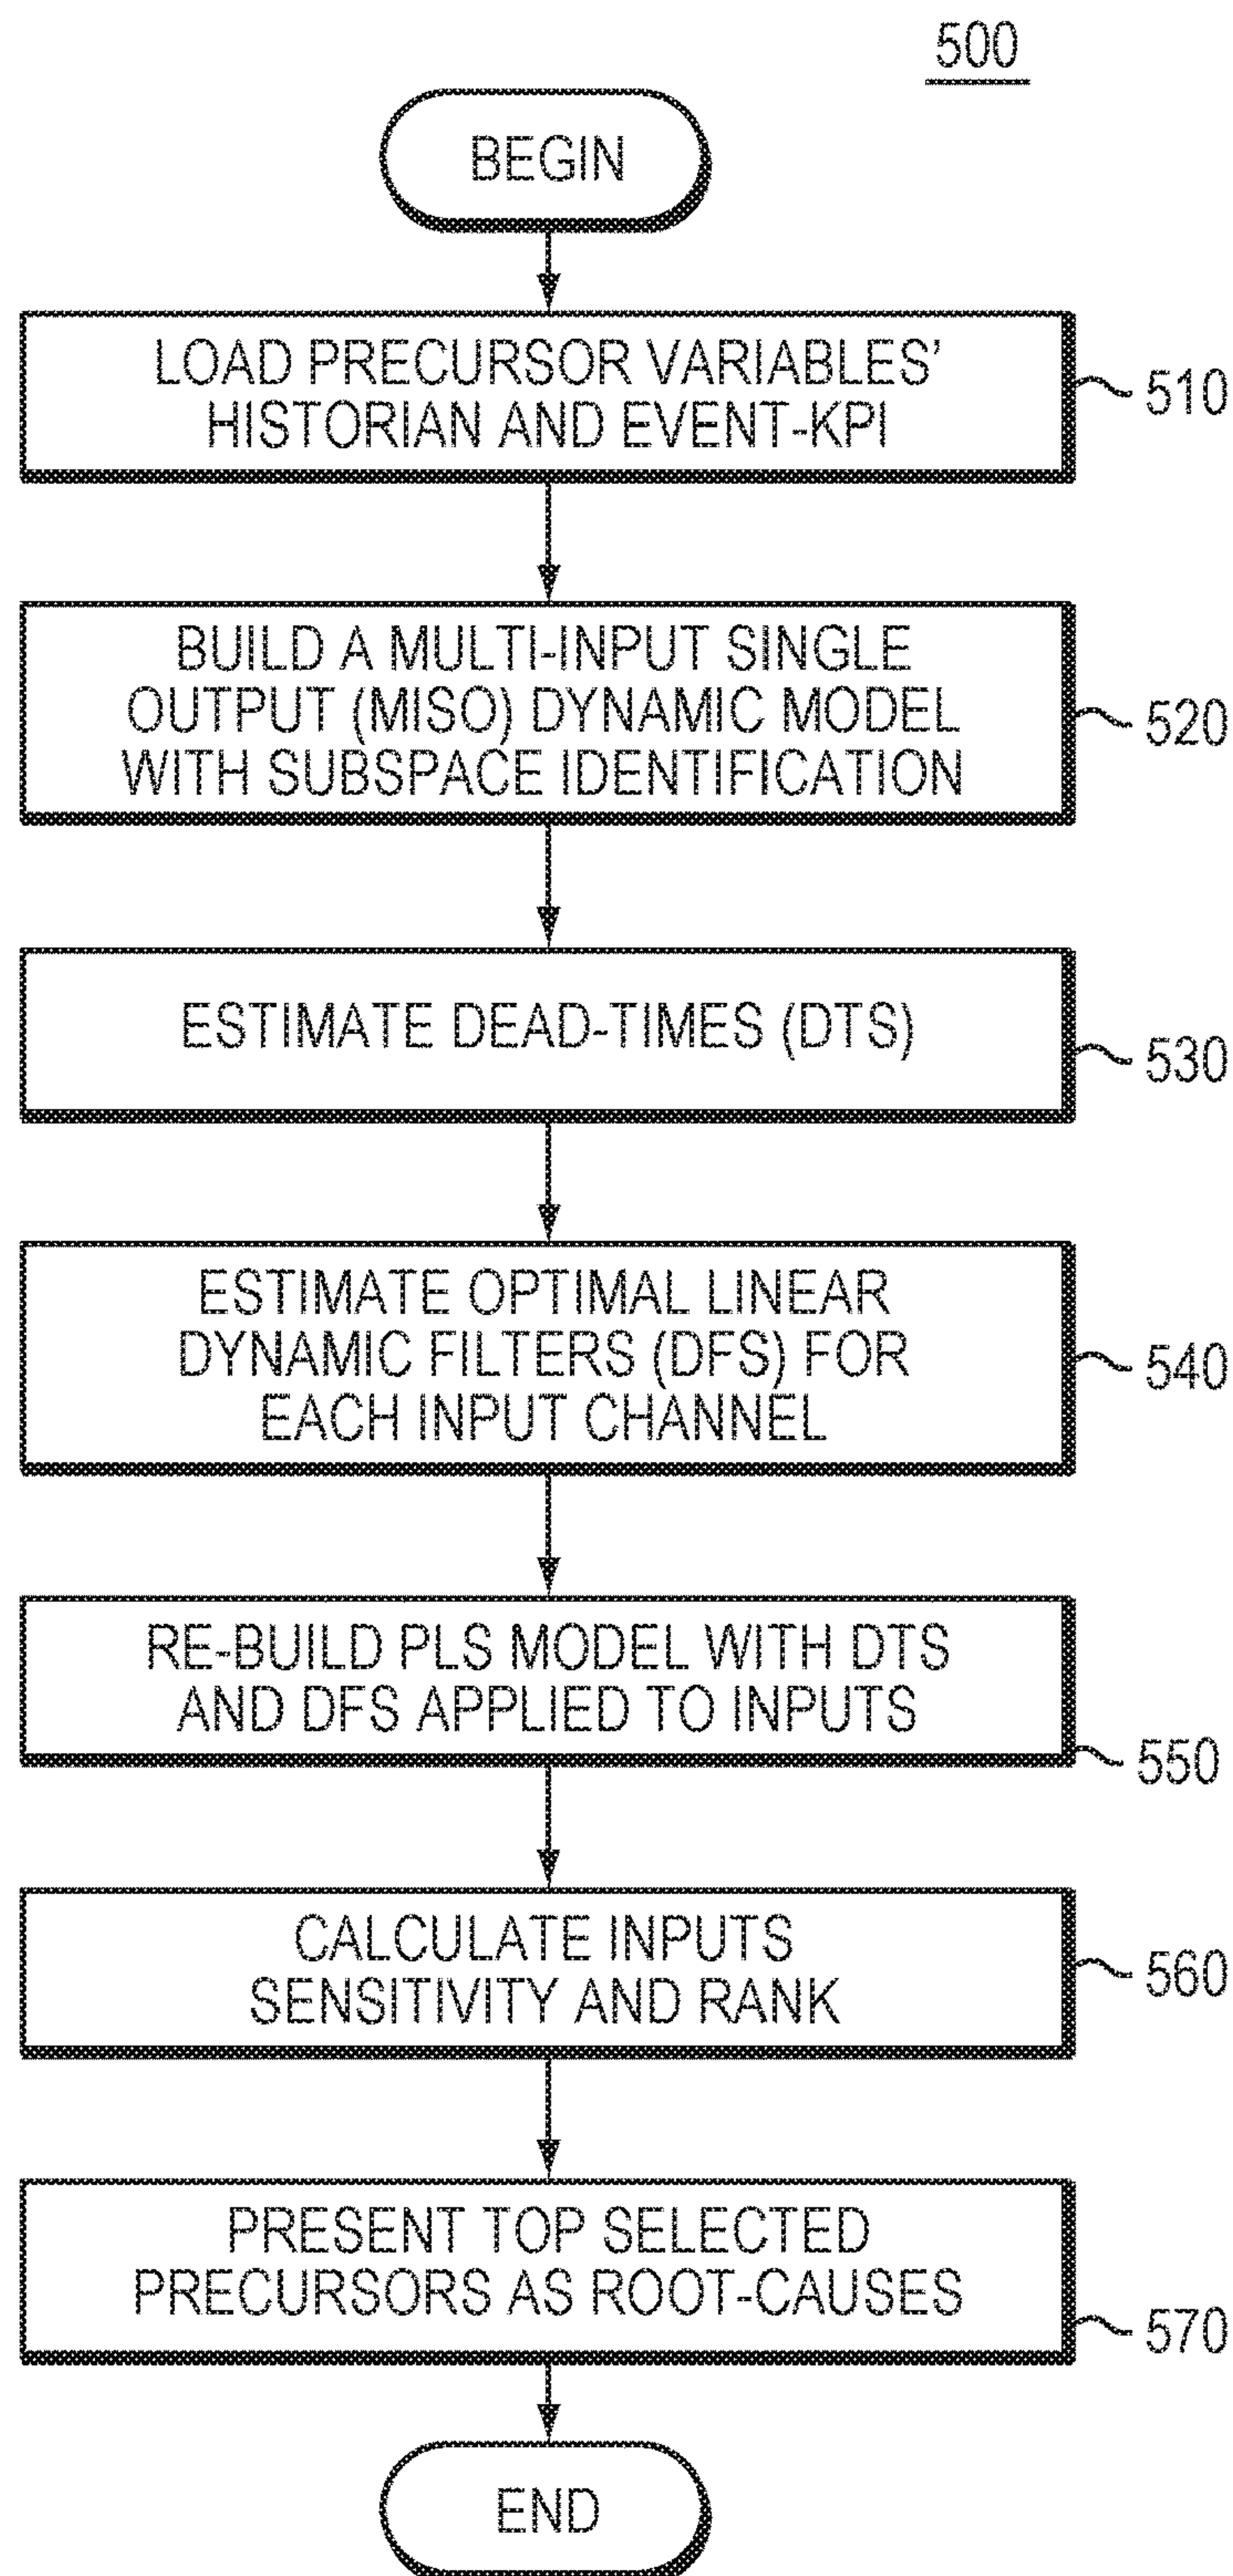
500

BEGIN

LOAD PRECURSOR VARIABLES' HISTORIAN AND EVENT-KPI

510

BUILD A MULTI-INPUT SINGLE OUTPUT (MISO) DYNAMIC MODEL WITH SUBSPACE IDENTIFICATION

520

ESTIMATE DEAD-TIMES (DTS)

530

ESTIMATE OPTIMAL LINEAR DYNAMIC FILTERS (DFS) FOR EACH INPUT CHANNEL

540

RE-BUILD PLS MODEL WITH DTS AND DFS APPLIED TO INPUTS

550

CALCULATE INPUTS SENSITIVITY AND RANK

560

PRESENT TOP SELECTED PRECURSORS AS ROOT-CAUSES

570

END